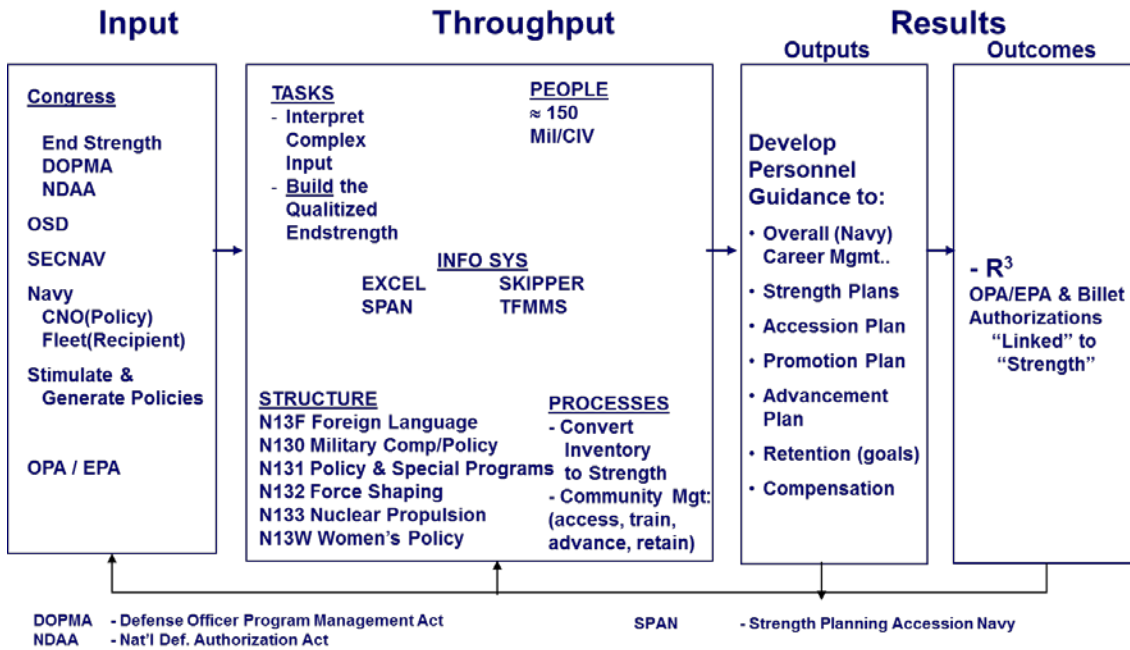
Input

Throughput

Results

Outputs

Outcomes

Congress

End Strength
DOPMA
NDAA

OSD

SECNAV

Navy
CNO(Policy)
Fleet(Recipient)

Stimulate & Generate Policies

OPA / EPA

TASKS
- Interpret Complex Input
- Build the Qualitized Endstrength

PEOPLE
≈ 150
Mil/CIV

INFO SYS
EXCEL
SPAN
SKIPPER
TFMMS

STRUCTURE
N13F Foreign Language
N130 Military Comp/Policy
N131 Policy & Special Programs
N132 Force Shaping
N133 Nuclear Propulsion
N13W Women's Policy

PROCESSES
- Convert Inventory to Strength
- Community Mgt: (access, train, advance, retain)

Develop Personnel Guidance to:

• Overall (Navy) Career Mgmt..
• Strength Plans
• Accession Plan
• Promotion Plan
• Advancement Plan
• Retention (goals)
• Compensation

- $R^3$
OPA/EPA & Billet Authorizations "Linked" to "Strength"

DOPMA - Defense Officer Program Management Act
NDAA - Nat'l Def. Authorization Act

SPAN - Strength Planning Accession Navy